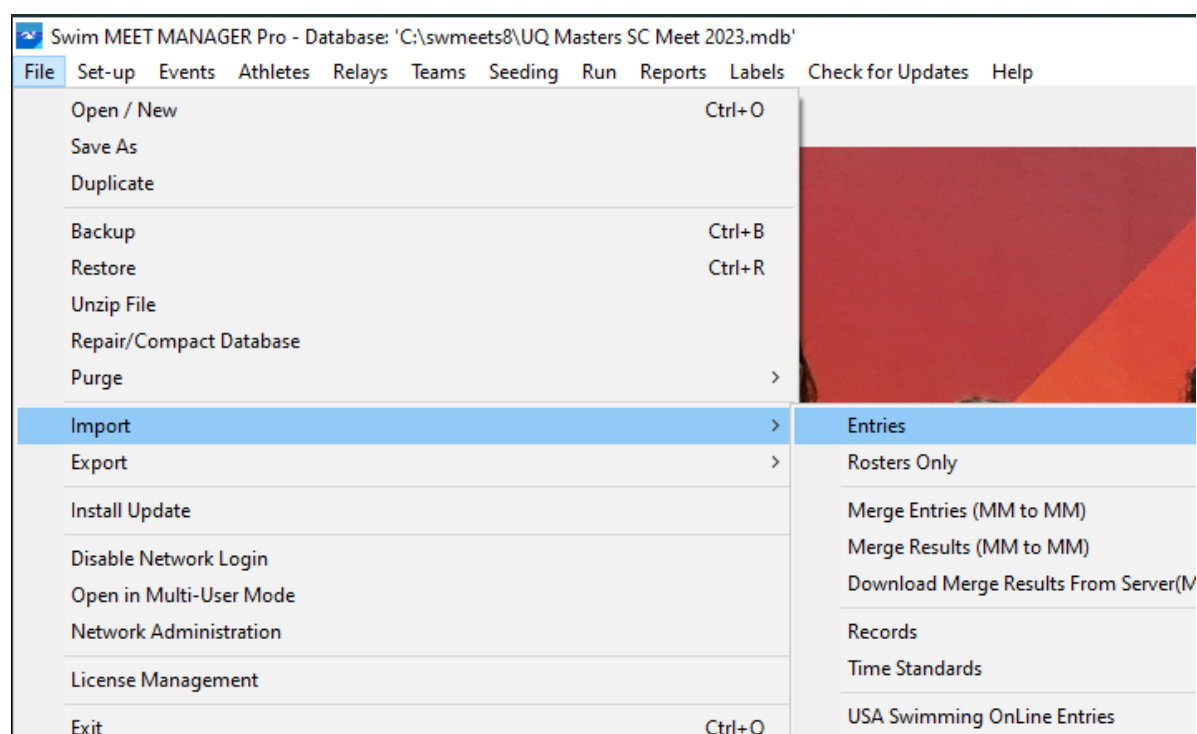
Swim MEET MANAGER Pro - Database: 'C:\swmeets8\UQ Masters SC Meet 2023.mdb'

File Set-up Events Athletes Relays Teams Seeding Run Reports Labels Check for Updates Help

Open / New Ctrl+O
Save As
Duplicate
Backup Ctrl+B
Restore Ctrl+R
Unzip File
Repair/Compact Database
Purge >
Import >
Export >
Install Update
Disable Network Login
Open in Multi-User Mode
Network Administration
License Management
Exit Ctrl+Q

Entries
Rosters Only
Merge Entries (MM to MM)
Merge Results (MM to MM)
Download Merge Results From Server(M
Records
Time Standards
USA Swimming OnLine Entries